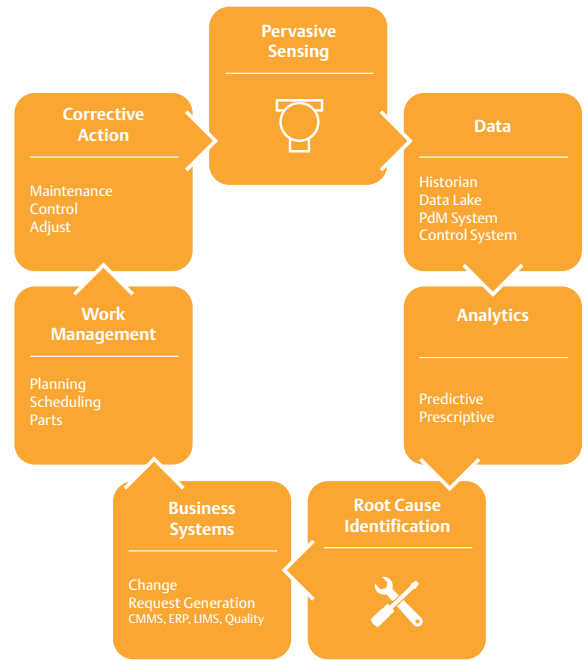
Pervasive Sensing

Data

Historian
Data Lake
PdM System
Control System

Analytics

Predictive
Prescriptive

Root Cause Identification

Business Systems

Change
Request Generation
CMMS, ERP, LIMS, Quality

Work Management

Planning
Scheduling
Parts

Corrective Action

Maintenance
Control
Adjust